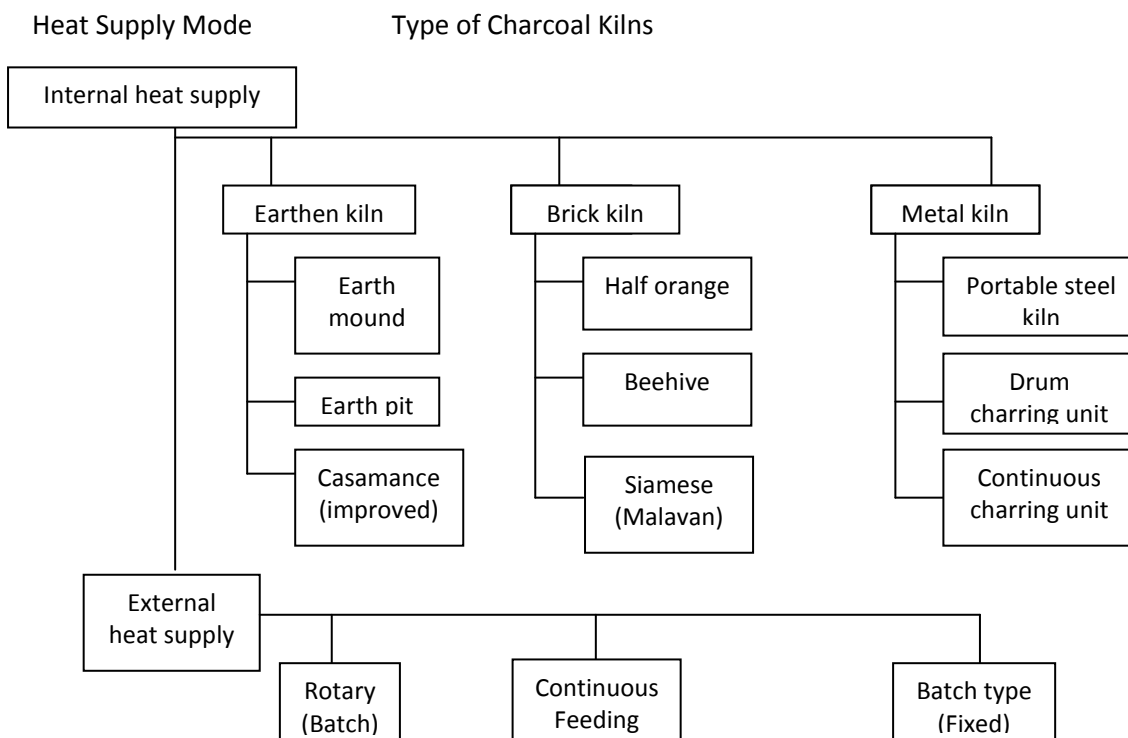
Heat Supply Mode

Type of Charcoal Kilns

Internal heat supply

Earthen kiln

Earth mound

Earth pit

Casamance (improved)

Brick kiln

Half orange

Beehive

Siamese (Malavan)

Metal kiln

Portable steel kiln

Drum charring unit

Continuous charring unit

External heat supply

Rotary (Batch)

Continuous Feeding

Batch type (Fixed)